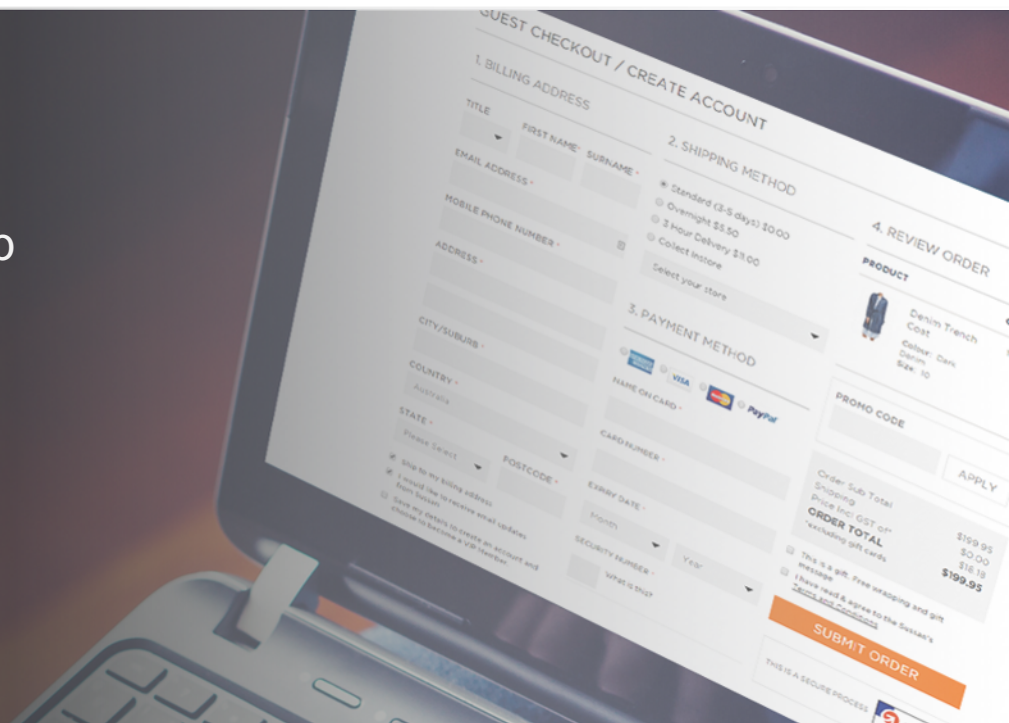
o

GUEST CHECKOUT / CREATE ACCOUNT

1. BILLING ADDRESS

TITLE

FIRST NAME*

SURNAME*

EMAIL ADDRESS*

MOBILE PHONE NUMBER*

ADDRESS*

CITY/SUBURB*

COUNTRY*

Australia

STATE*

Please Select

POSTCODE*

Ship to my billing address

I would like to receive email updates from Sussan

Save my details to create an account and choose to become a VIP Member

2. SHIPPING METHOD

Standard (3-5 days) $0.00

Overnight $5.50

3 Hour Delivery $11.00

Collect instore

Select your store

3. PAYMENT METHOD

VISA

PayPal

NAME ON CARD*

CARD NUMBER*

EXPIRY DATE*

Month

Year

SECURITY NUMBER*

What is this?

4. REVIEW ORDER

PRODUCT

Denim Trench Coat

Colour: Dark Denim

Size: 10

PROMO CODE

APPLY

Order Sub Total $199.95

Shipping $0.00

Price Incl. GST of* $18.18

ORDER TOTAL $199.95

*excluding gift cards

This is a gift. Free wrapping and gift message

I have read & agree to the Sussan's Terms and Conditions

SUBMIT ORDER

THIS IS A SECURE PROCESS